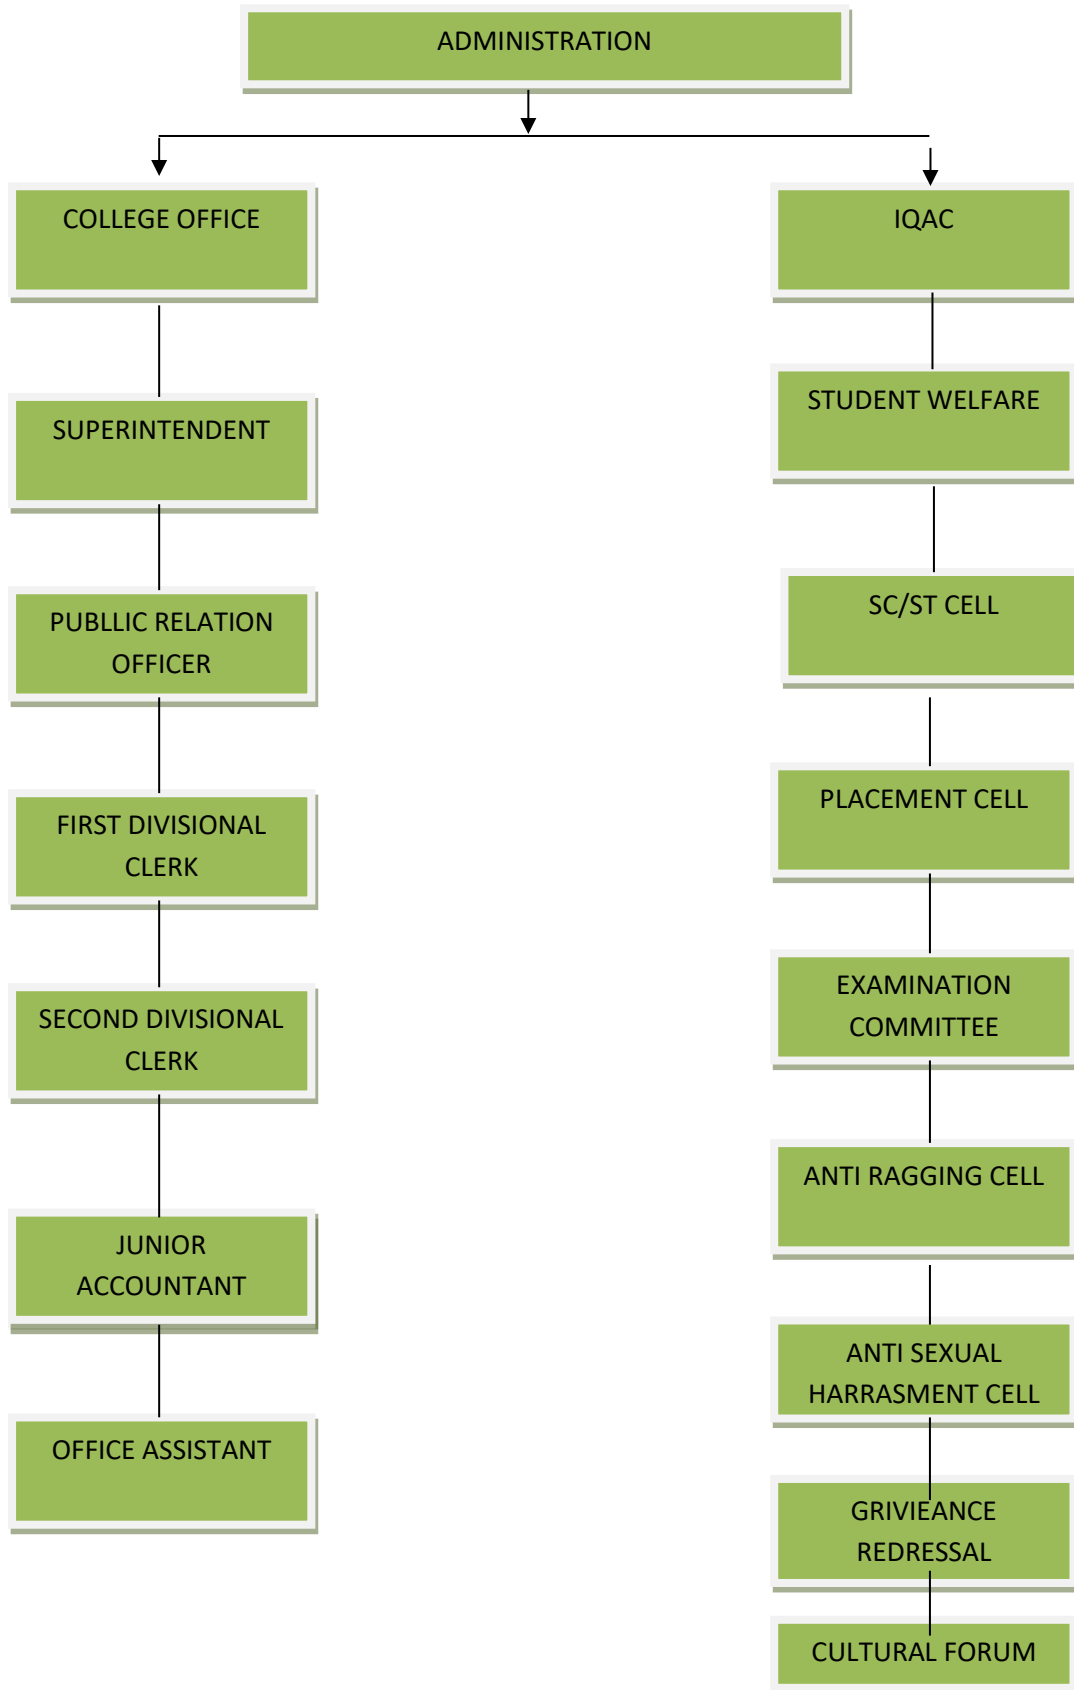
ADMINISTRATION

COLLEGE OFFICE

SUPERINTENDENT

PUBLLIC RELATION OFFICER

FIRST DIVISIONAL CLERK

SECOND DIVISIONAL CLERK

JUNIOR ACCOUNTANT

OFFICE ASSISTANT

IQAC

STUDENT WELFARE

SC/ST CELL

PLACEMENT CELL

EXAMINATION COMMITTEE

ANTI RAGGING CELL

ANTI SEXUAL HARRASMENT CELL

GRIVIEANCE REDRESSAL

CULTURAL FORUM